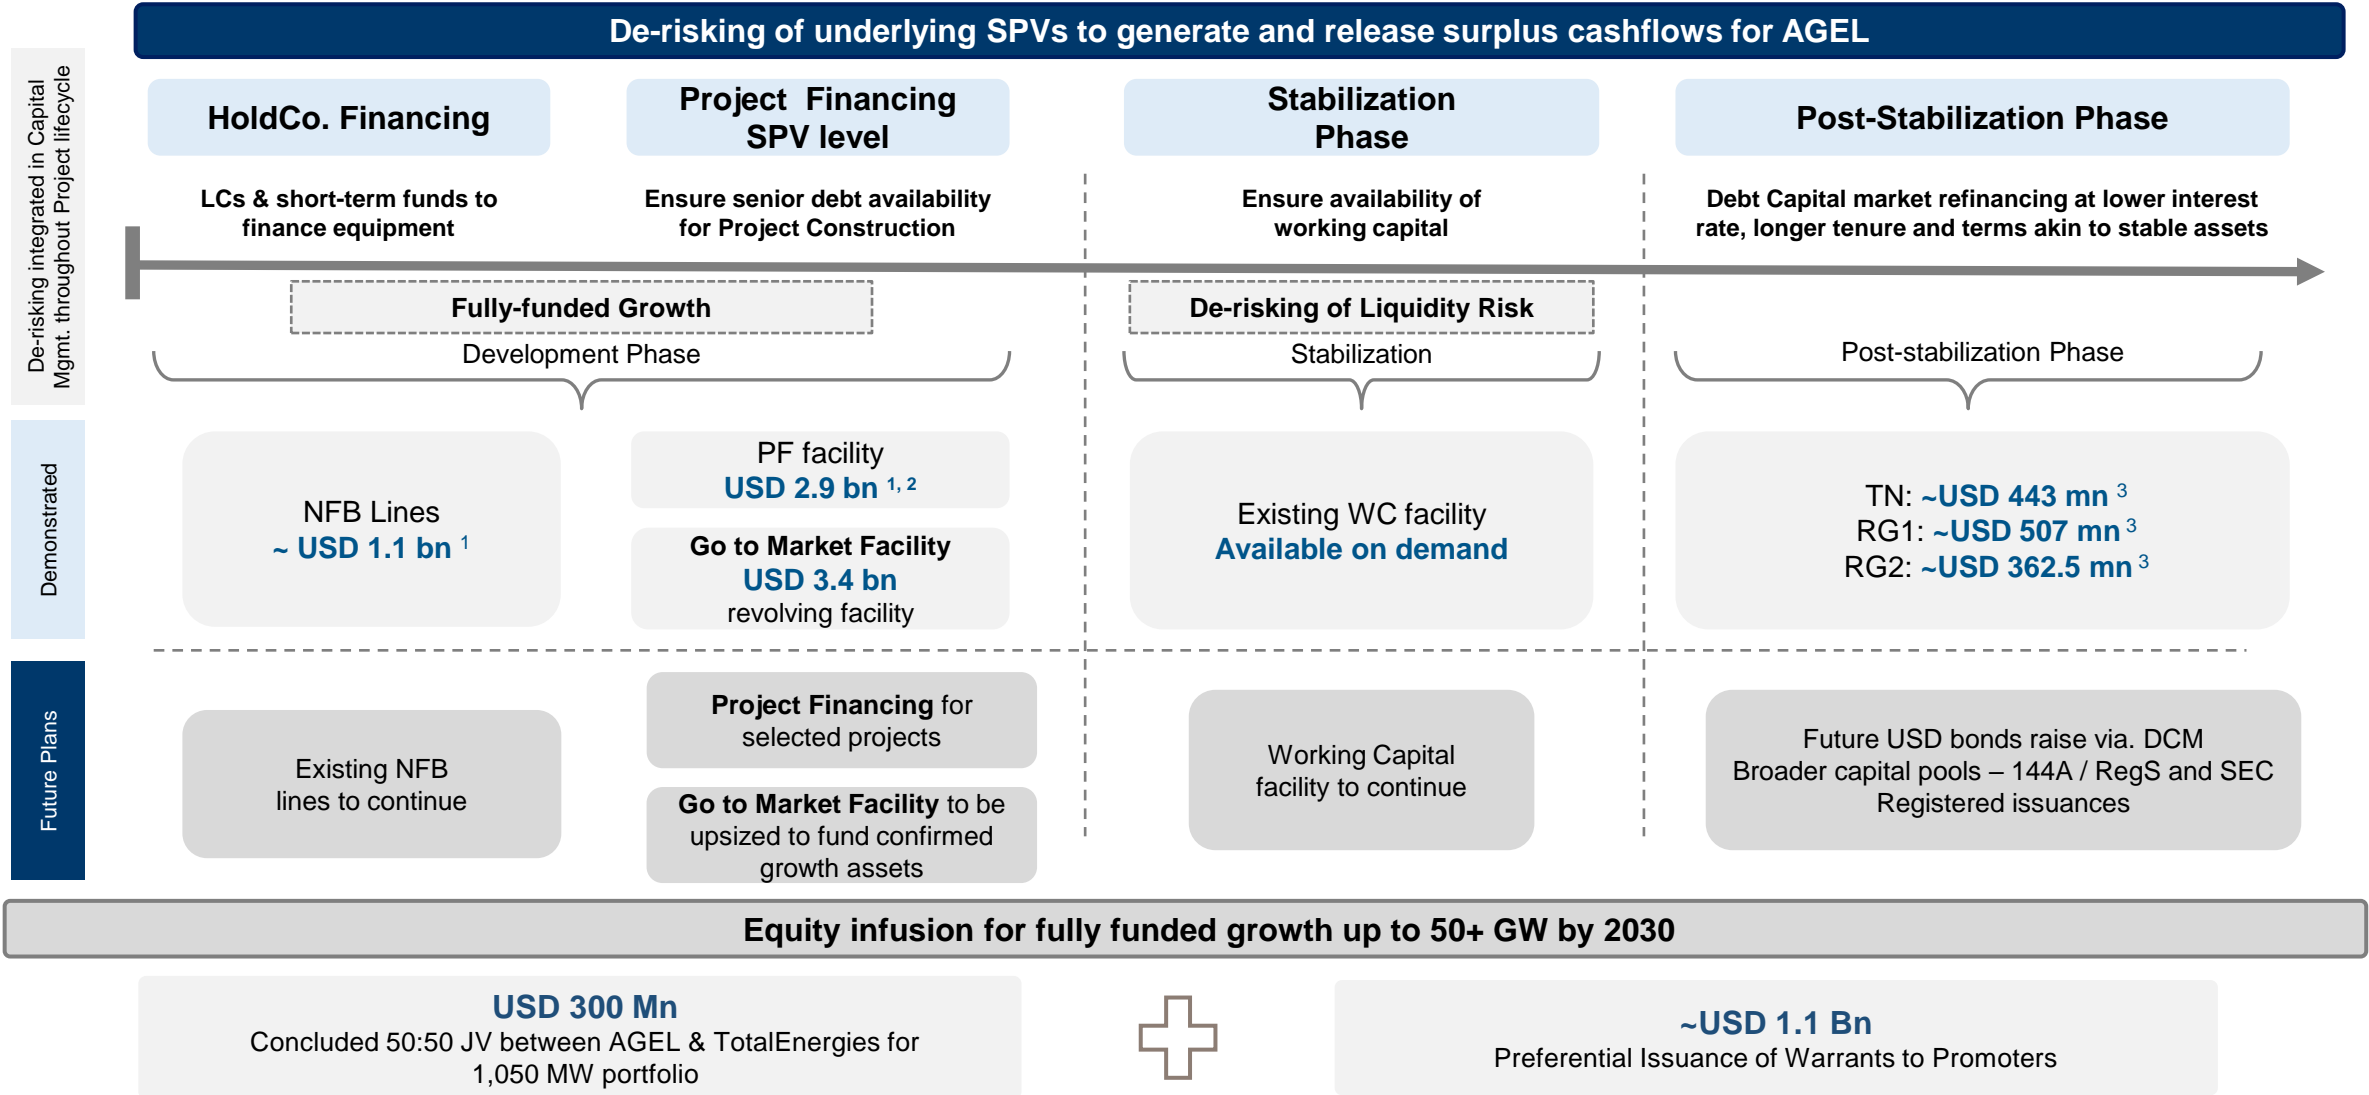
De-risking integrated in Capital Mgmt. throughout Project lifecycle

De-risking of underlying SPVs to generate and release surplus cashflows for AGEL

HoldCo. Financing

Project Financing SPV level

Stabilization Phase

Post-Stabilization Phase

LCs & short-term funds to finance equipment

Ensure senior debt availability for Project Construction

Ensure availability of working capital

Debt Capital market refinancing at lower interest rate, longer tenure and terms akin to stable assets

Fully-funded Growth

Development Phase

De-risking of Liquidity Risk

Stabilization

Post-stabilization Phase

Demonstrated

NFB Lines
~ USD 1.1 bn $^{1}$

PF facility
USD 2.9 bn $^{1, 2}$

Go to Market Facility
USD 3.4 bn
revolving facility

Existing WC facility
Available on demand

TN: ~USD 443 mn $^{3}$
RG1: ~USD 507 mn $^{3}$
RG2: ~USD 362.5 mn $^{3}$

Future Plans

Existing NFB lines to continue

Project Financing for selected projects

Go to Market Facility to be upsized to fund confirmed growth assets

Working Capital facility to continue

Future USD bonds raise via. DCM Broader capital pools – 144A / RegS and SEC Registered issuances

Equity infusion for fully funded growth up to 50+ GW by 2030

USD 300 Mn
Concluded 50:50 JV between AGEL & TotalEnergies for 1,050 MW portfolio

~USD 1.1 Bn
Preferential Issuance of Warrants to Promoters